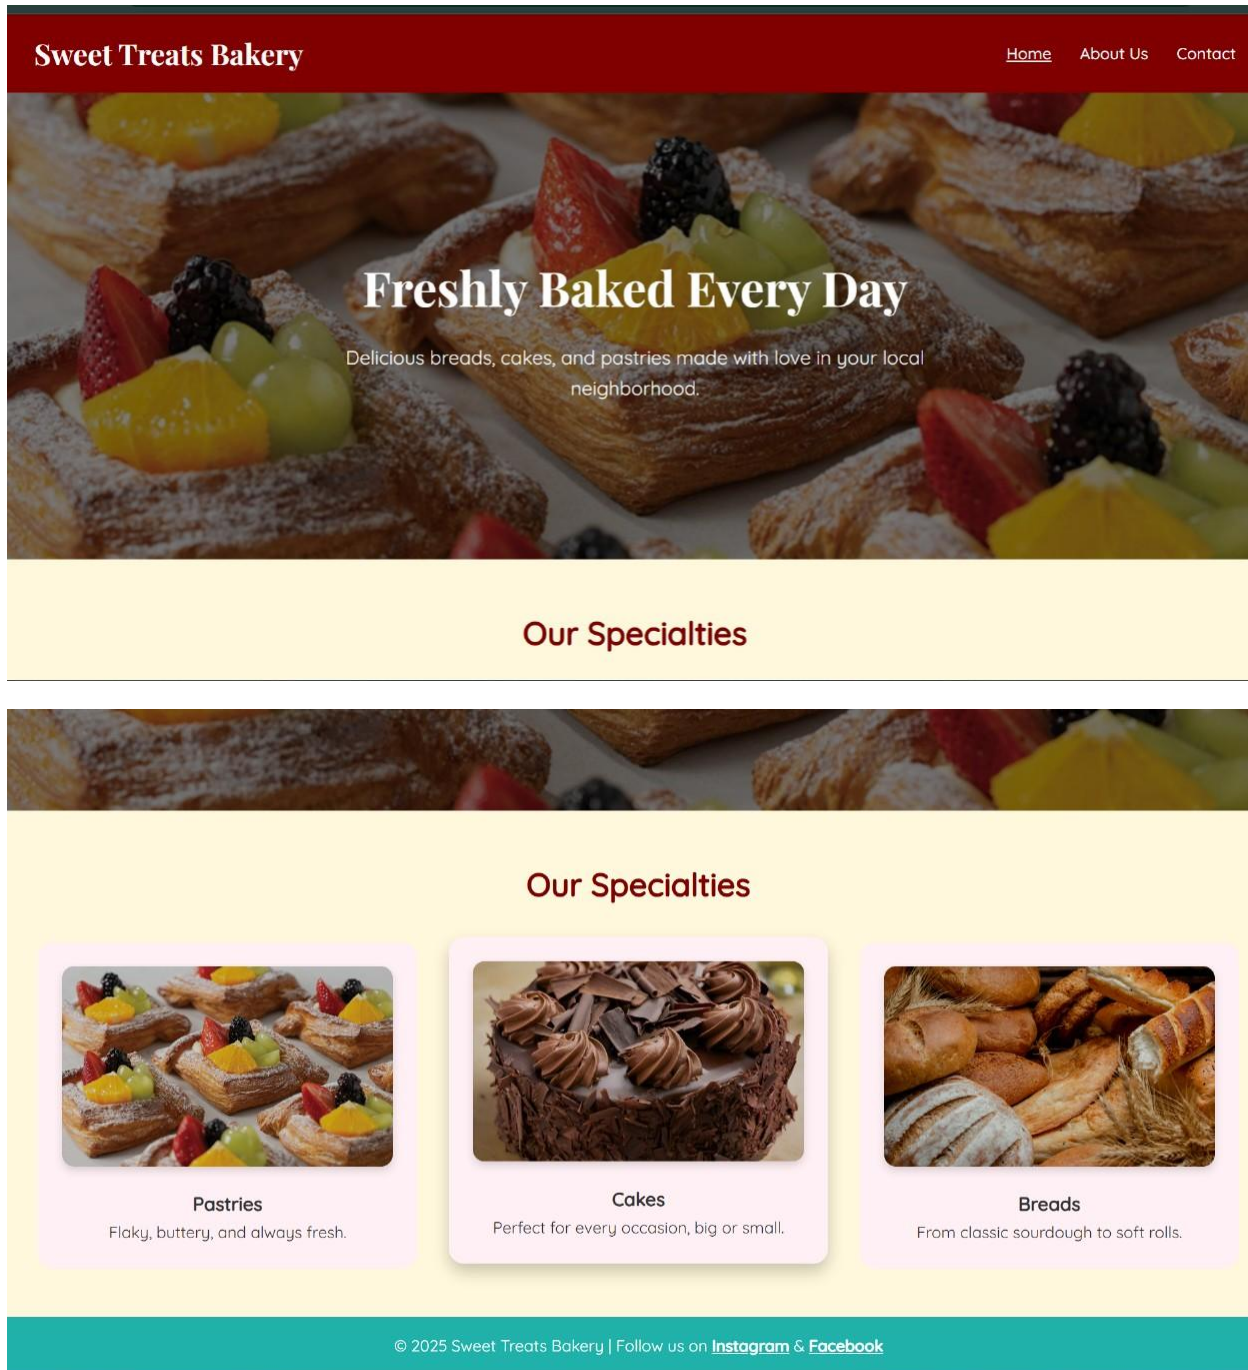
Sweet Treats Bakery

Home About Us Contact

Freshly Baked Every Day

Delicious breads, cakes, and pastries made with love in your local neighborhood.

Our Specialties

Our Specialties

Pastries
Flaky, buttery, and always fresh.

Cakes
Perfect for every occasion, big or small.

Breads
From classic sourdough to soft rolls.

© 2025 Sweet Treats Bakery | Follow us on Instagram & Facebook